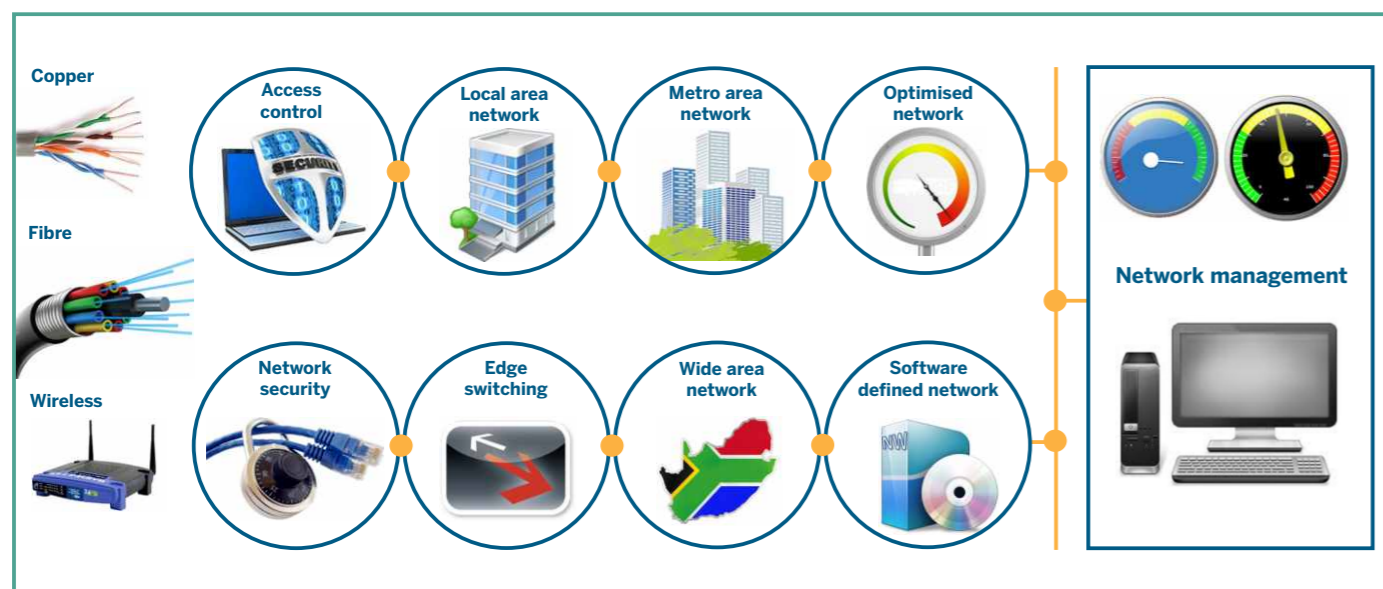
Copper

Fibre

Wireless

Access control

SECURITY

Local area network

Metro area network

Optimised network

Network security

Edge switching

Wide area network

Software defined network

NW

Network management